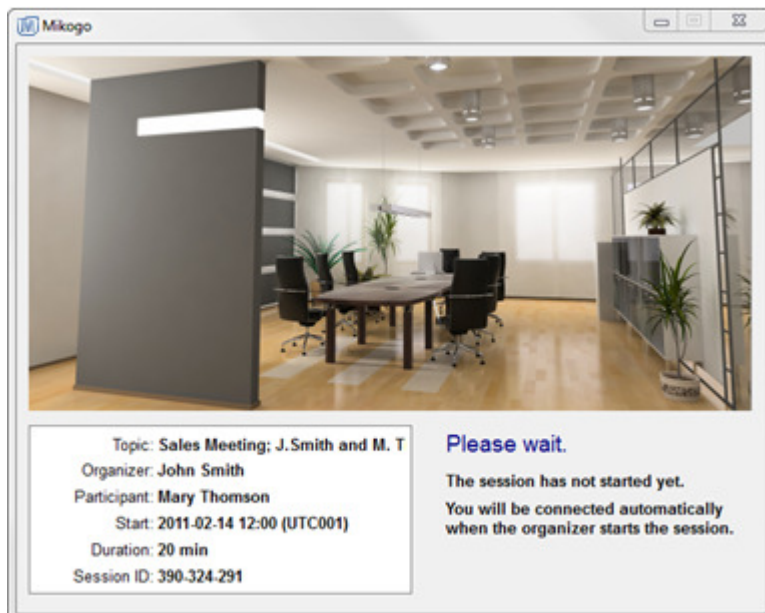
Mikogo

Topic: Sales Meeting; J. Smith and M. T
Organizer: John Smith
Participant: Mary Thomson
Start: 2011-02-14 12:00 (UTC001)
Duration: 20 min
Session ID: 390-324-291

Please wait.

The session has not started yet.

You will be connected automatically when the organizer starts the session.